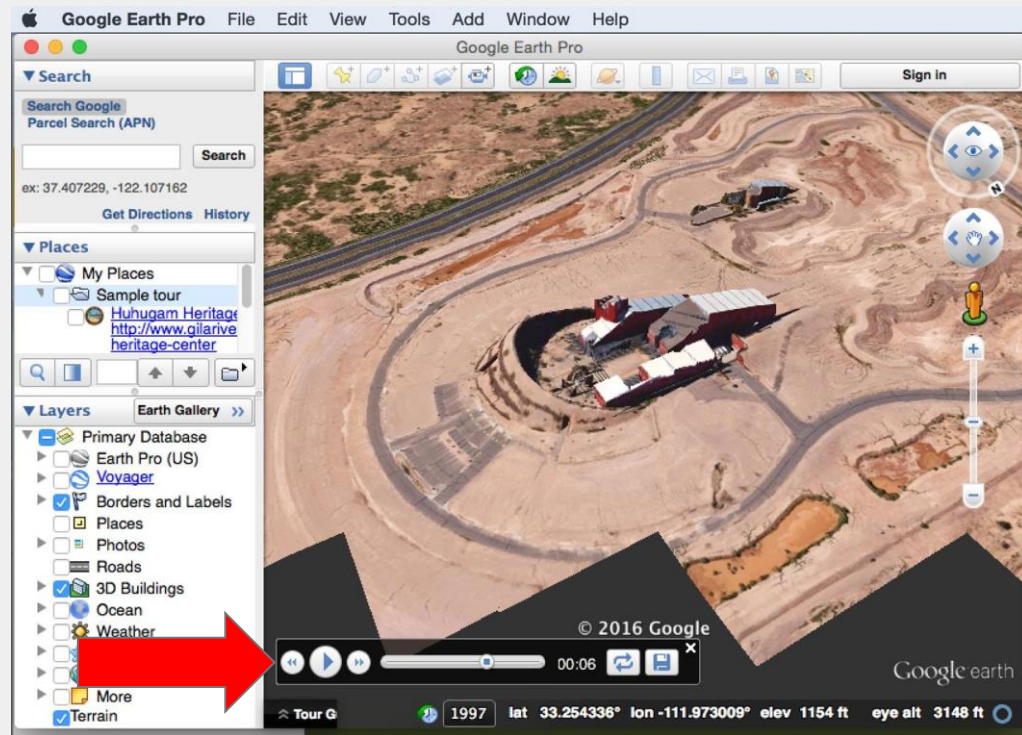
Google Earth Pro File Edit View Tools Add Window Help

Google Earth Pro

▼Search

Search Google
Parcel Search (APN)

Search

ex: 37.407229, -122.107162

Get Directions History

▼Places

My Places
Sample tour
Huhugam Heritage
http://www.gilarive
heritage-center

▼Layers Earth Gallery »

Primary Database
Earth Pro (US)
Voyager
Borders and Labels
Places
Photos
Roads
3D Buildings
Ocean
Weather
More
Terrain

Sign in

N

© 2016 Google

00:06

Google earth

Tour G

1997 lat 33.254336° lon -111.973009° elev 1154 ft eye alt 3148 ft